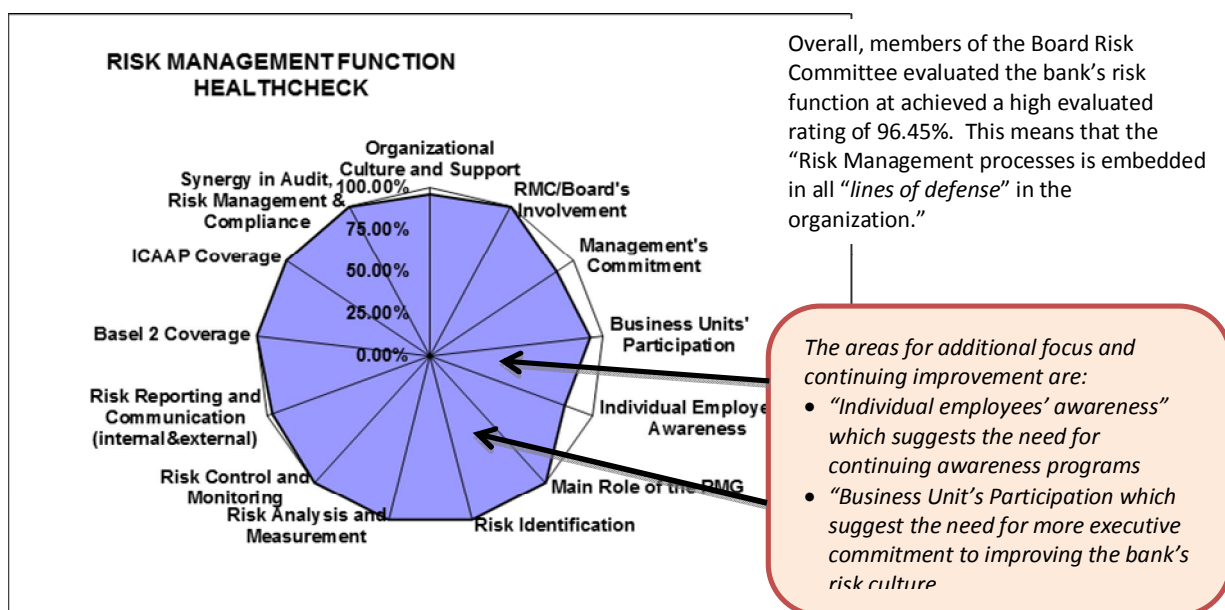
RISK MANAGEMENT FUNCTION HEALTHCHECK

Organizational Culture and Support

100.00%

75.00%

50.00%

25.00%

0.00%

RMC/Board's Involvement

Management's Commitment

Business Units' Participation

Individual Employe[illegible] Awareness

Main Role of the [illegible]MG

Risk Identification

Risk Analysis and Measurement

Risk Control and Monitoring

Risk Reporting and Communication (internal&external)

Basel 2 Coverage

ICAAP Coverage

Synergy in Audit, Risk Management & Compliance

Overall, members of the Board Risk Committee evaluated the bank's risk function at achieved a high evaluated rating of 96.45%. This means that the "Risk Management processes is embedded in all "*lines of defense*" in the organization."

*The areas for additional focus and continuing improvement are:*

- *"Individual employees' awareness" which suggests the need for continuing awareness programs*
- *"Business Unit's Participation which suggest the need for more executive commitment to improving the bank's risk culture*